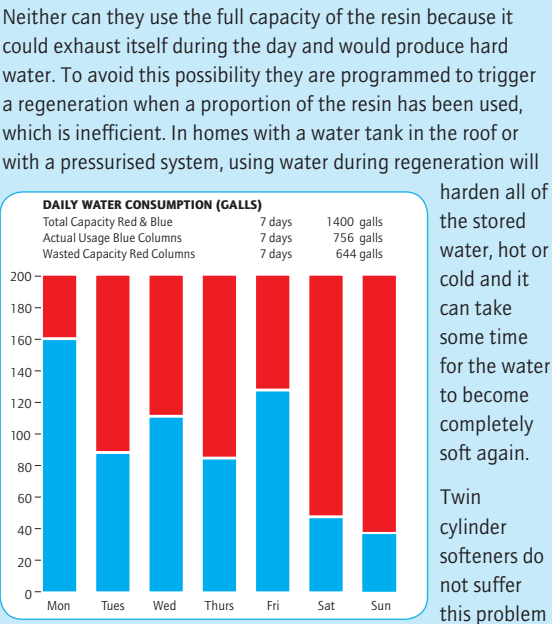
Neither can they use the full capacity of the resin because it could exhaust itself during the day and would produce hard water. To avoid this possibility they are programmed to trigger a regeneration when a proportion of the resin has been used, which is inefficient. In homes with a water tank in the roof or with a pressurised system, using water during regeneration will harden all of the stored water, hot or cold and it can take some time for the water to become completely soft again.

DAILY WATER CONSUMPTION (GALLS)

| | | |
|---|---|---|
| Total Capacity Red & Blue | 7 days | 1400 galls |
| Actual Usage Blue Columns | 7 days | 756 galls |
| Wasted Capacity Red Columns | 7 days | 644 galls |

200
180
160
140
120
100
80
60
40
20
0

Mon Tues Wed Thurs Fri Sat Sun

Twin cylinder softeners do not suffer this problem